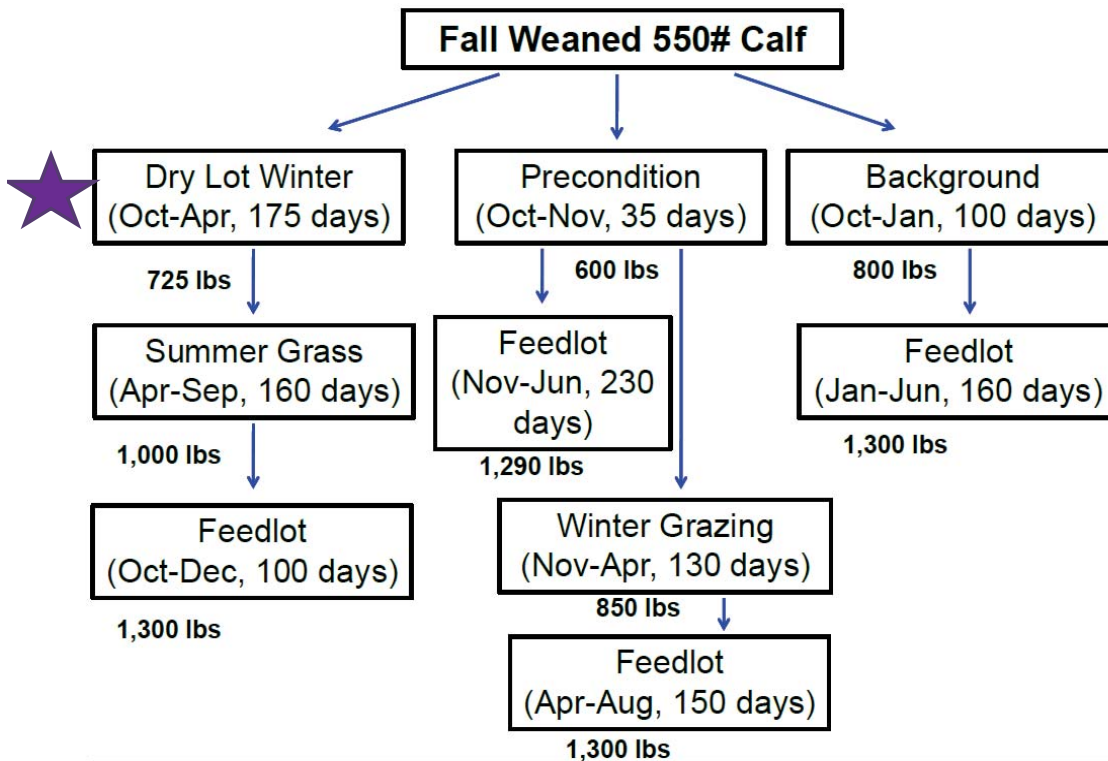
Fall Weaned 550# Calf

Dry Lot Winter (Oct-Apr, 175 days)

725 lbs

Summer Grass (Apr-Sep, 160 days)

1,000 lbs

Feedlot (Oct-Dec, 100 days)

1,300 lbs

Precondition (Oct-Nov, 35 days)

600 lbs

Feedlot (Nov-Jun, 230 days)

1,290 lbs

Winter Grazing (Nov-Apr, 130 days)

850 lbs

Feedlot (Apr-Aug, 150 days)

1,300 lbs

Background (Oct-Jan, 100 days)

800 lbs

Feedlot (Jan-Jun, 160 days)

1,300 lbs